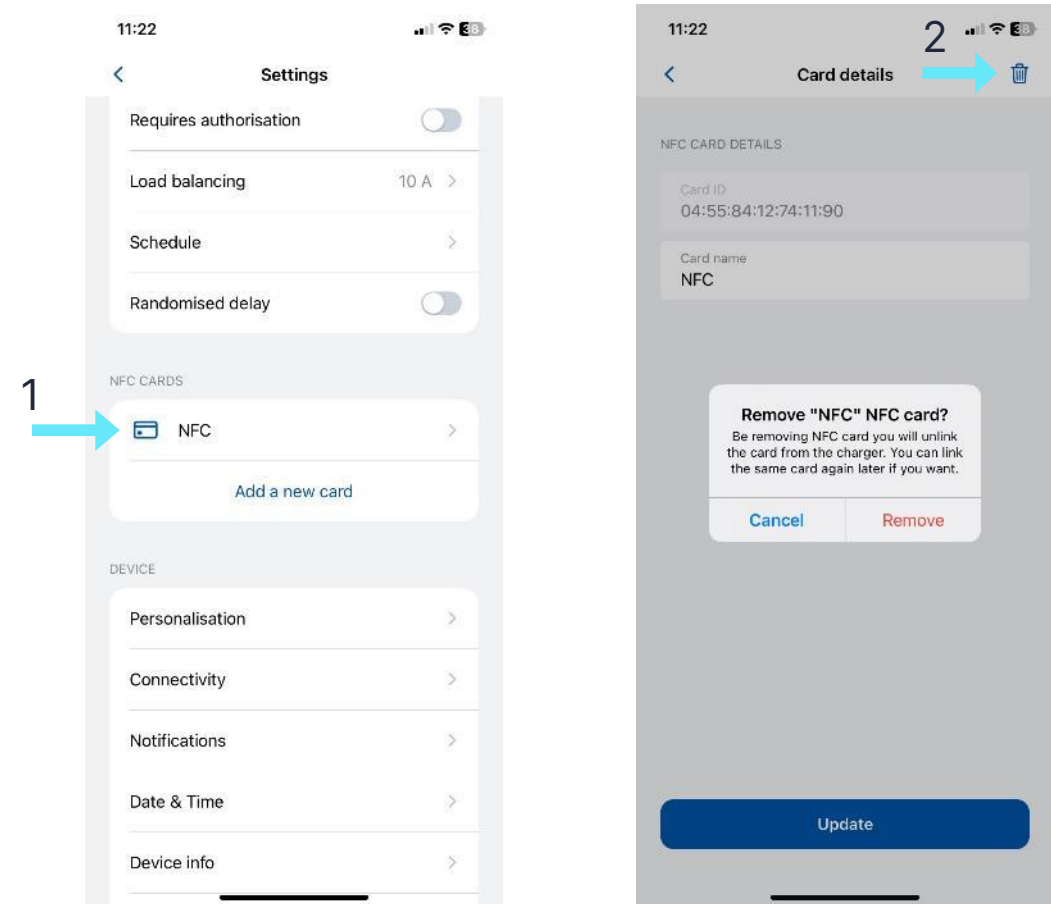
11:22

Settings

Requires authorisation

Load balancing 10 A

Schedule

Randomised delay

NFC CARDS

1

NFC

Add a new card

DEVICE

Personalisation

Connectivity

Notifications

Date & Time

Device info

11:22

2

Card details

NFC CARD DETAILS

Card ID
04:55:84:12:74:11:90

Card name
NFC

Remove "NFC" NFC card?
Be removing NFC card you will unlink the card from the charger. You can link the same card again later if you want.

Cancel Remove

Update